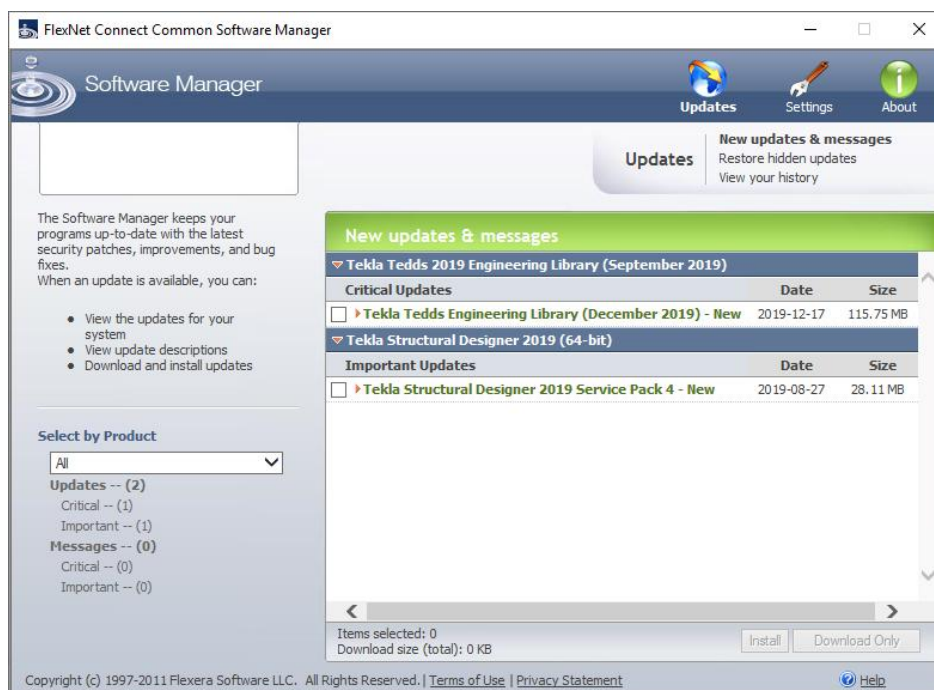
FlexNet Connect Common Software Manager

Software Manager

Updates Settings About

Updates

New updates & messages
Restore hidden updates
View your history

The Software Manager keeps your programs up-to-date with the latest security patches, improvements, and bug fixes.
When an update is available, you can:

- View the updates for your system
- View update descriptions
- Download and install updates

Select by Product

All

Updates -- (2)
Critical -- (1)
Important -- (1)
Messages -- (0)
Critical -- (0)
Important -- (0)

New updates & messages

Tekla Tedds 2019 Engineering Library (September 2019)

| Critical Updates | Date | Size |
|---|---|---|
| Tekla Tedds Engineering Library (December 2019) - New | 2019-12-17 | 115.75 MB |

Tekla Structural Designer 2019 (64-bit)

| Important Updates | Date | Size |
|---|---|---|
| Tekla Structural Designer 2019 Service Pack 4 - New | 2019-08-27 | 28.11 MB |

Items selected: 0
Download size (total): 0 KB

Install Download Only

Copyright (c) 1997-2011 Flexera Software LLC. All Rights Reserved. | Terms of Use | Privacy Statement

Help